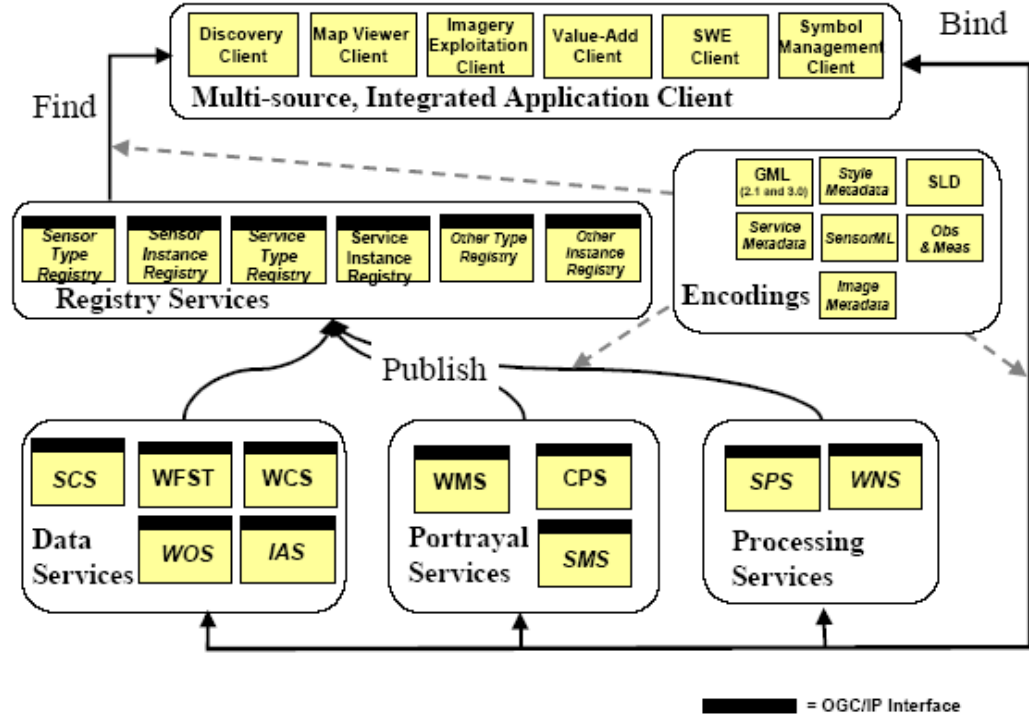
Discovery Client

Map Viewer Client

Imagery Exploitation Client

Value-Add Client

SWE Client

Symbol Management Client

Multi-source, Integrated Application Client

Find

Bind

Sensor Type Registry

Sensor Instance Registry

Service Type Registry

Service Instance Registry

Other Type Registry

Other Instance Registry

Registry Services

GML (2.1 and 3.0)

Style Metadata

SLD

Service Metadata

SensorML

Obs & Meas

Image Metadata

Encodings

Publish

SCS

WFST

WCS

WOS

IAS

Data Services

WMS

CPS

SMS

Portrayal Services

SPS

WNS

Processing Services

= OGC/IP Interface